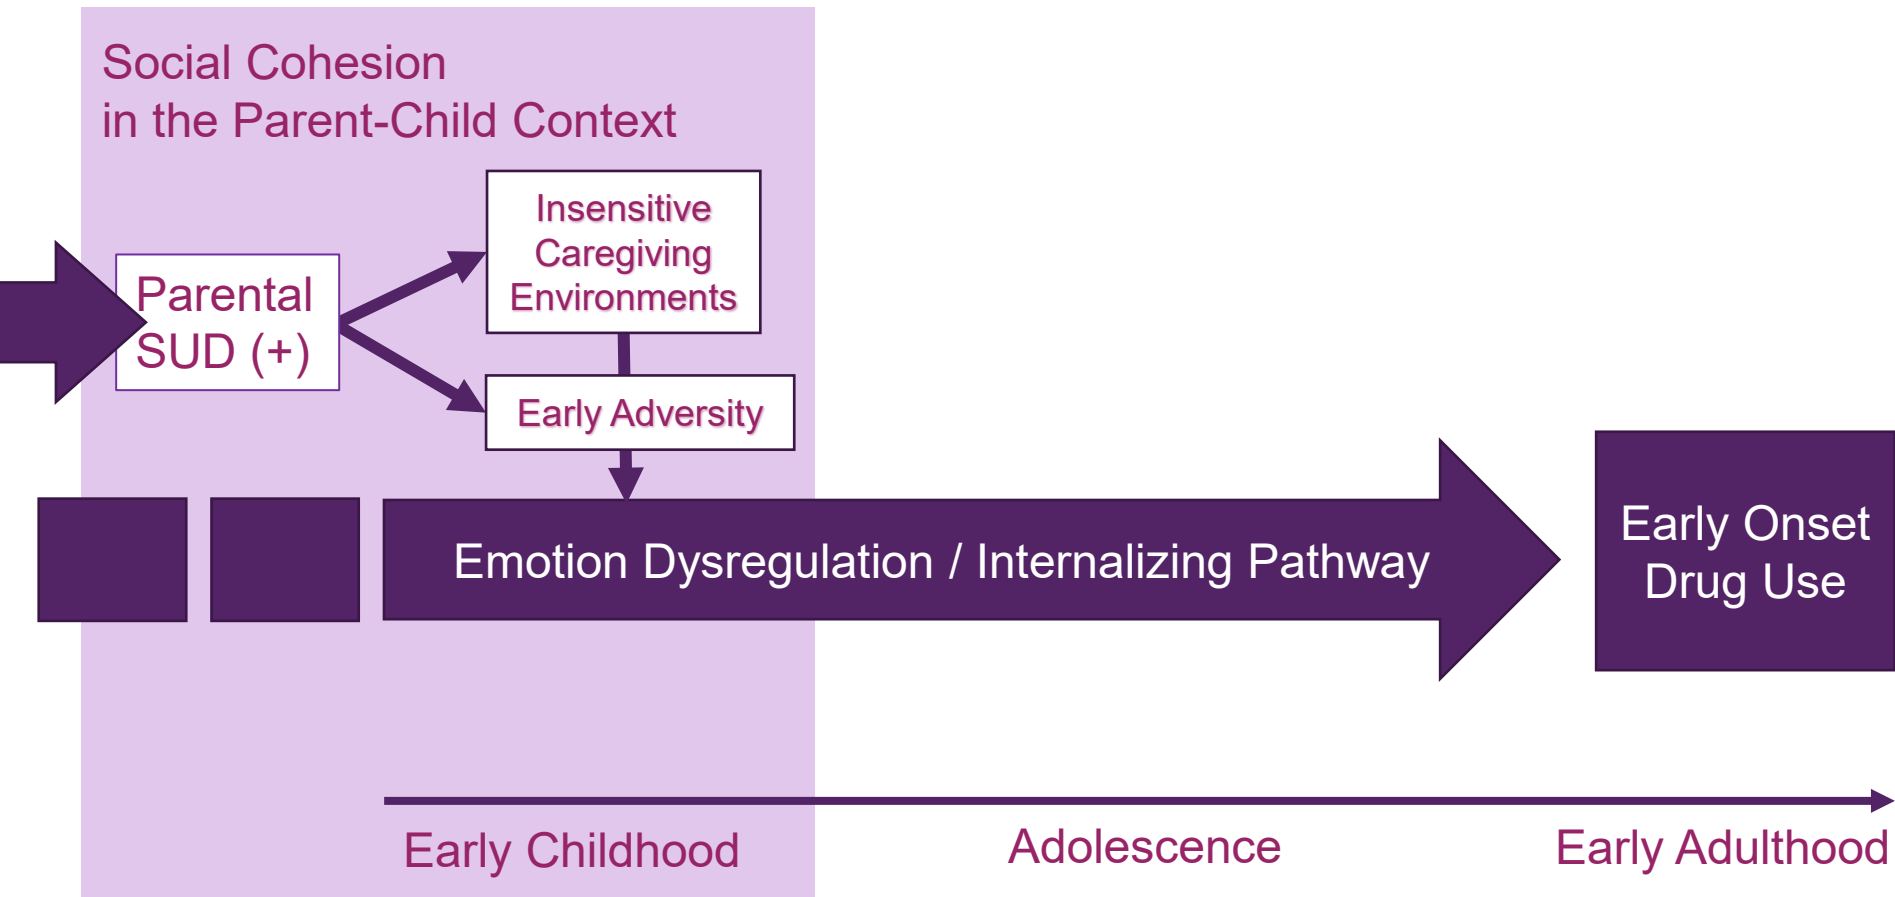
Social Cohesion
in the Parent-Child Context

Parental SUD (+)

Insensitive Caregiving Environments

Early Adversity

Emotion Dysregulation / Internalizing Pathway

Early Onset Drug Use

Early Childhood

Adolescence

Early Adulthood